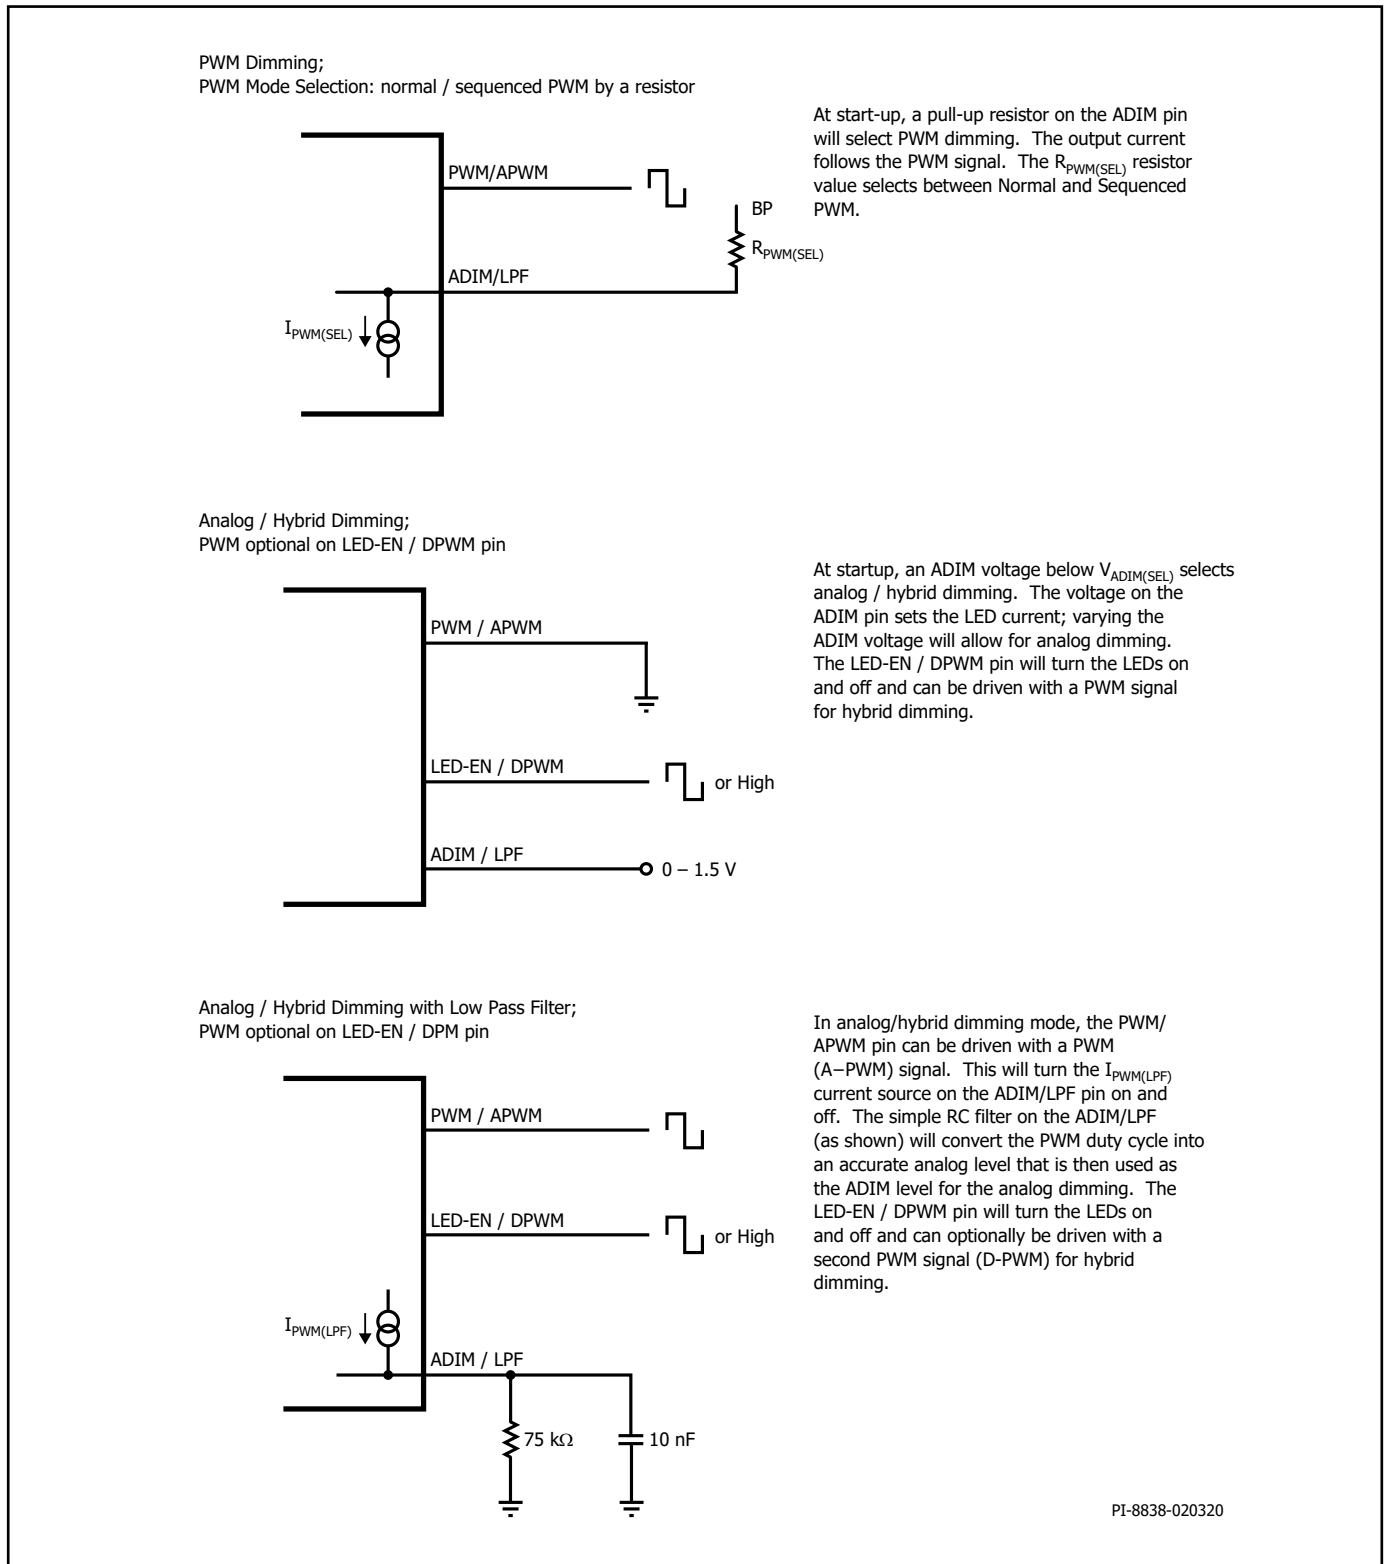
PWM Dimming;
PWM Mode Selection: normal / sequenced PWM by a resistor

PWM/APWM

BP

$R_{PWM(SEL)}$

ADIM/LPF

$I_{PWM(SEL)}$

At start-up, a pull-up resistor on the ADIM pin will select PWM dimming. The output current follows the PWM signal. The $R_{PWM(SEL)}$ resistor value selects between Normal and Sequenced PWM.

Analog / Hybrid Dimming;
PWM optional on LED-EN / DPWM pin

PWM / APWM

LED-EN / DPWM

or High

ADIM / LPF

0 – 1.5 V

At startup, an ADIM voltage below $V_{ADIM(SEL)}$ selects analog / hybrid dimming. The voltage on the ADIM pin sets the LED current; varying the ADIM voltage will allow for analog dimming. The LED-EN / DPWM pin will turn the LEDs on and off and can be driven with a PWM signal for hybrid dimming.

Analog / Hybrid Dimming with Low Pass Filter;
PWM optional on LED-EN / DPM pin

PWM / APWM

LED-EN / DPWM

or High

$I_{PWM(LPF)}$

ADIM / LPF

75 kΩ

10 nF

In analog/hybrid dimming mode, the PWM/ APWM pin can be driven with a PWM (A–PWM) signal. This will turn the $I_{PWM(LPF)}$ current source on the ADIM/LPF pin on and off. The simple RC filter on the ADIM/LPF (as shown) will convert the PWM duty cycle into an accurate analog level that is then used as the ADIM level for the analog dimming. The LED-EN / DPWM pin will turn the LEDs on and off and can optionally be driven with a second PWM signal (D-PWM) for hybrid dimming.

PI-8838-020320